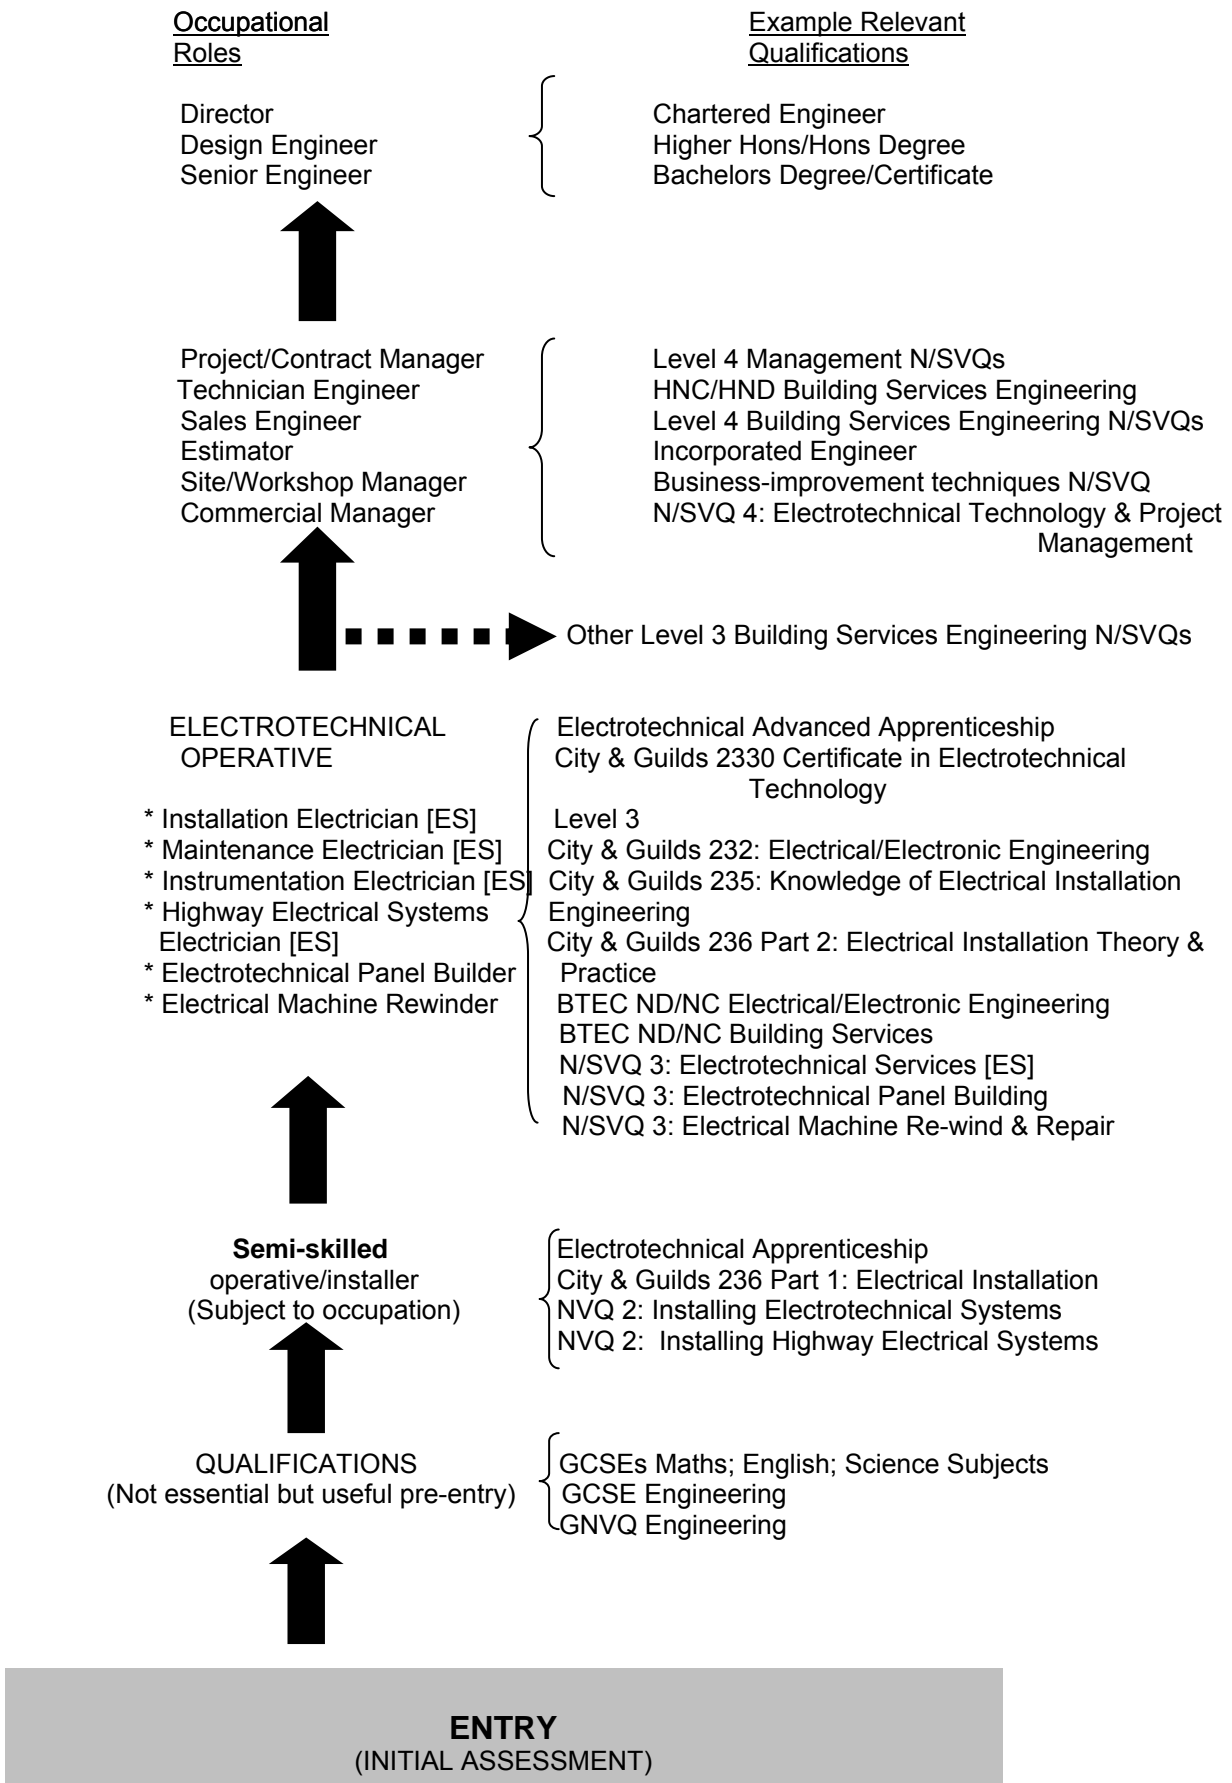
Occupational Roles

Example Relevant Qualifications

Director
Design Engineer
Senior Engineer

Chartered Engineer
Higher Hons/Hons Degree
Bachelors Degree/Certificate

Project/Contract Manager
Technician Engineer
Sales Engineer
Estimator
Site/Workshop Manager
Commercial Manager

Level 4 Management N/SVQs
HNC/HND Building Services Engineering
Level 4 Building Services Engineering N/SVQs
Incorporated Engineer
Business-improvement techniques N/SVQ
N/SVQ 4: Electrotechnical Technology & Project Management

Other Level 3 Building Services Engineering N/SVQs

ELECTROTECHNICAL OPERATIVE

* Installation Electrician [ES]
* Maintenance Electrician [ES]
* Instrumentation Electrician [ES]
* Highway Electrical Systems Electrician [ES]
* Electrotechnical Panel Builder
* Electrical Machine Rewinder

Electrotechnical Advanced Apprenticeship
City & Guilds 2330 Certificate in Electrotechnical Technology
Level 3
City & Guilds 232: Electrical/Electronic Engineering
City & Guilds 235: Knowledge of Electrical Installation Engineering
City & Guilds 236 Part 2: Electrical Installation Theory & Practice
BTEC ND/NC Electrical/Electronic Engineering
BTEC ND/NC Building Services
N/SVQ 3: Electrotechnical Services [ES]
N/SVQ 3: Electrotechnical Panel Building
N/SVQ 3: Electrical Machine Re-wind & Repair

**Semi-skilled**
operative/installer
(Subject to occupation)

Electrotechnical Apprenticeship
City & Guilds 236 Part 1: Electrical Installation
NVQ 2: Installing Electrotechnical Systems
NVQ 2: Installing Highway Electrical Systems

QUALIFICATIONS
(Not essential but useful pre-entry)

GCSEs Maths; English; Science Subjects
GCSE Engineering
GNVQ Engineering

**ENTRY**
(INITIAL ASSESSMENT)